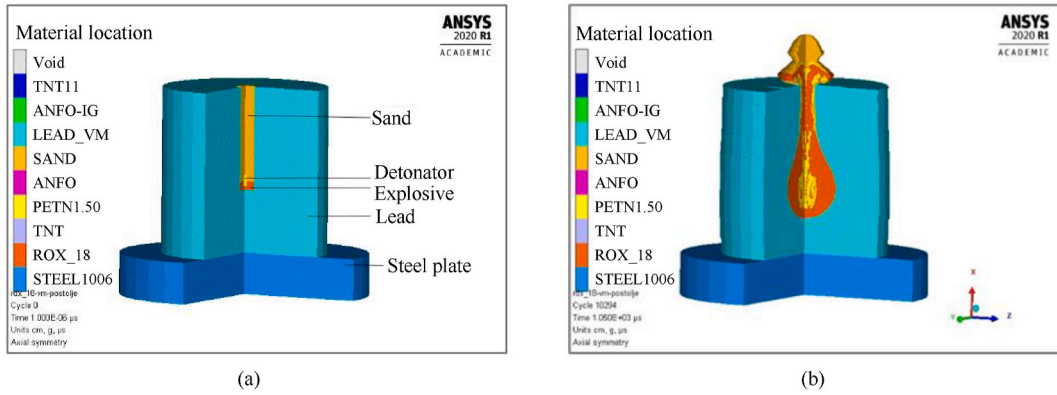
Material location

Void
TNT11
ANFO-IG
LEAD_VM
SAND
ANFO
PETN1.50
TNT
ROX_18
STEEL1006

ANSYS
2020 R1
ACADEMIC

Sand
Detonator
Explosive
Lead
Steel plate

rox_18-vm-postolje
Cycle 0
Time 1.000E-06 μs
Units cm, g, μs
Axial symmetry

(a)

Material location

Void
TNT11
ANFO-IG
LEAD_VM
SAND
ANFO
PETN1.50
TNT
ROX_18
STEEL1006

ANSYS
2020 R1
ACADEMIC

rox_18-vm-postolje
Cycle 10294
Time 1.050E+03 μs
Units cm, g, μs
Axial symmetry

x
y
z

(b)